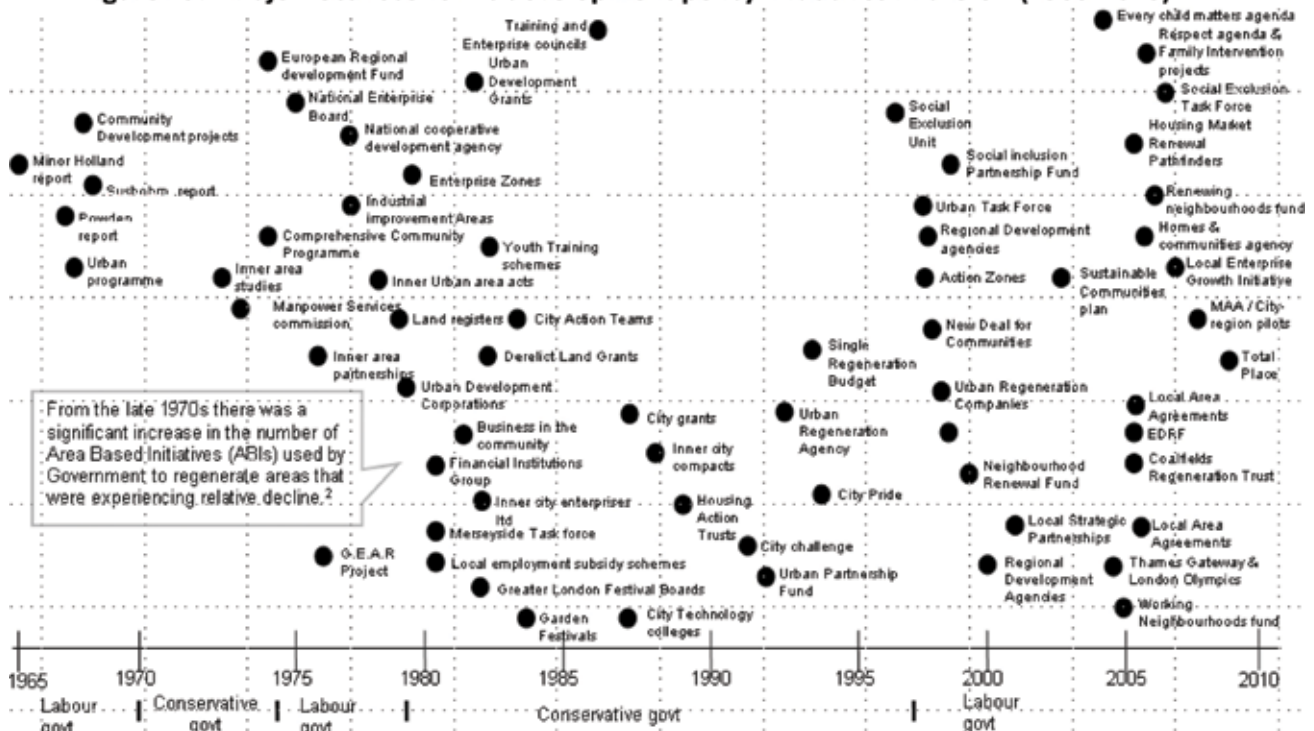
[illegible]

Every child matters agenda
Respect agenda & Family Intervention projects
Social Exclusion Task Force
Housing Market Renewal Pathfinders
Renewing neighbourhoods fund
Homes & communities agency
Local Enterprise Growth Initiative
MAA / City-region pilots
Total Place
Local Area Agreements
EDRF
Coalfields Regeneration Trust
Local Area Agreements
Thames Gateway & London Olympics
Working Neighbourhoods fund

Training and Enterprise councils
Urban Development Grants
European Regional development Fund
National Enterprise Board
National cooperative development agency
Community Development projects
Minor Holland report
Sushohm report
Enterprise Zones
Industrial improvement Areas
Powden report
Comprehensive Community Programme
Youth Training schemes
Urban programme
Inner area studies
Inner Urban area acts
Manpower Services commission
Land registers
City Action Teams
Inner area partnerships
Derelict Land Grants
Urban Development Corporations

From the late 1970s there was a significant increase in the number of Area Based Initiatives (ABIs) used by Government to regenerate areas that were experiencing relative decline.$^2$

Business in the community
Financial Institutions Group
Inner city enterprises ltd
Merseyside Task force
G.E.A.R Project
Local employment subsidy schemes
Greater London Festival Boards
Garden Festivals
City Technology colleges
City grants
Inner city compacts
Housing Action Trusts
City challenge
Urban Partnership Fund
Urban Regeneration Agency
City Pride
Single Regeneration Budget

Social Exclusion Unit
Social inclusion Partnership Fund
Urban Task Force
Regional Development agencies
Action Zones
Sustainable Communities plan
New Deal for Communities
Urban Regeneration Companies
Neighbourhood Renewal Fund
Local Strategic Partnerships
Regional Development Agencies

1965 1970 1975 1980 1985 1990 1995 2000 2005 2010

Labour govt | Conservative govt | Labour govt | Conservative govt | Labour govt